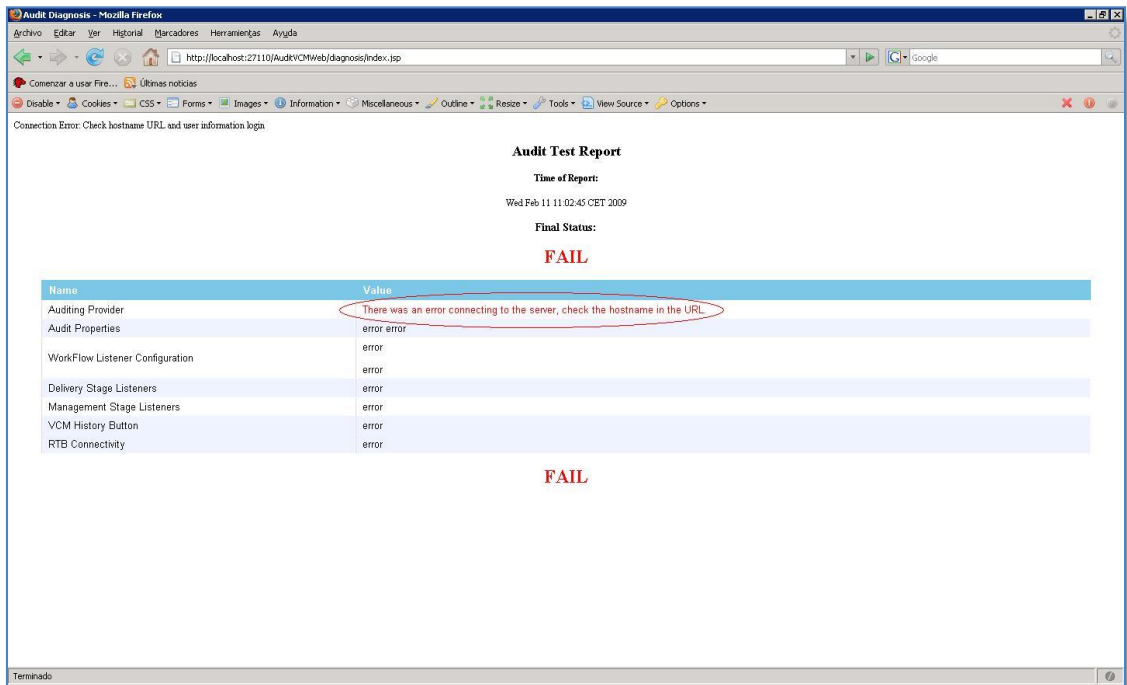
Audit Diagnosis - Mozilla Firefox

Archivo Editar Ver Historial Marcadores Herramientas Ayuda

http://localhost:27110/AuditVCMWeb/diagnosis/index.jsp

Google

Comenzar a usar Fire... Últimas noticias

Disable • Cookies • CSS • Forms • Images • Information • Miscellaneous • Outline • Resize • Tools • View Source • Options •

Connection Error: Check hostname URL and user information login

Audit Test Report

Time of Report:

Wed Feb 11 11:02:45 CET 2009

Final Status:

FAIL

| Name | Value |
|---|---|
| Auditing Provider | There was an error connecting to the server, check the hostname in the URL. |
| Audit Properties | error error |
| WorkFlow Listener Configuration | error<br>error |
| Delivery Stage Listeners | error |
| Management Stage Listeners | error |
| VCM History Button | error |
| RTB Connectivity | error |

FAIL

Terminado